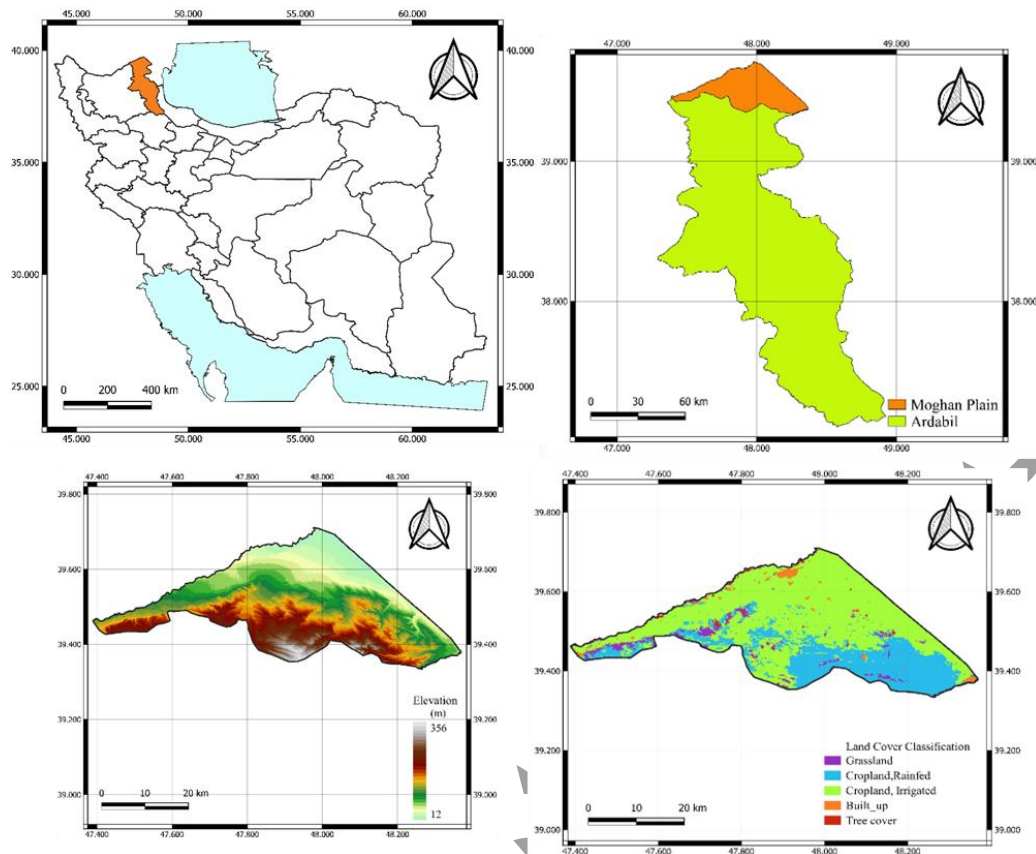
45.000 50.000 55.000 60.000

40.000 40.000

35.000 35.000

30.000 30.000

25.000 25.000

0 200 400 km

45.000 50.000 55.000 60.000

47.000 48.000 49.000

39.000 39.000

38.000 38.000

0 30 60 km

Moghan Plain
Ardabil

47.000 48.000 49.000

47.400 47.600 47.800 48.000 48.200

39.800 39.800

39.600 39.600

39.400 39.400

39.200 39.200

39.000 39.000

Elevation (m)
356
12

0 10 20 km

47.400 47.600 47.800 48.000 48.200

47.400 47.600 47.800 48.000 48.200

39.800 39.800

39.600 39.600

39.400 39.400

39.200 39.200

39.000 39.000

Land Cover Classification
Grassland
Cropland,Rainfed
Cropland, Irrigated
Built_up
Tree cover

0 10 20 km

47.400 47.600 47.800 48.000 48.200